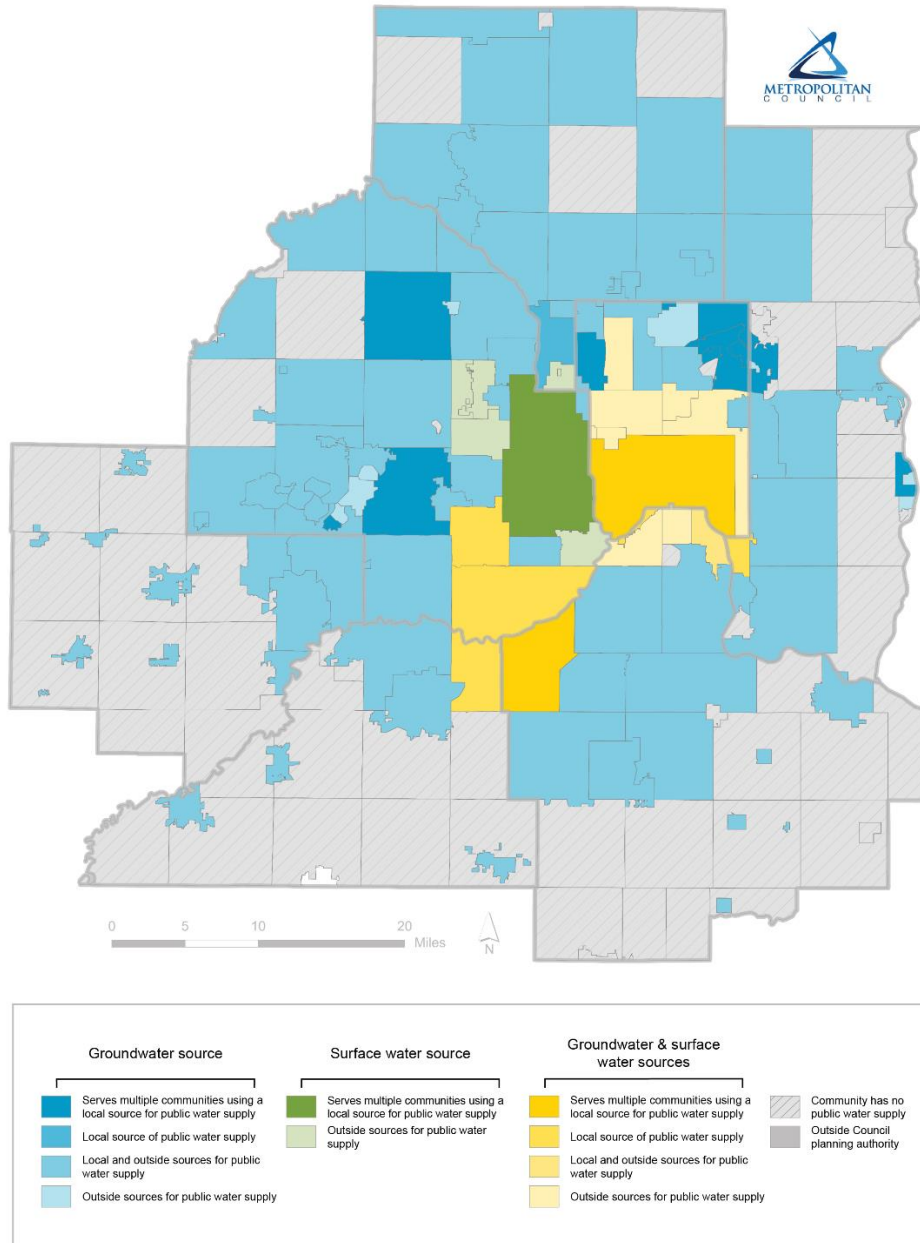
METROPOLITAN COUNCIL

0 5 10 20 Miles

N

Groundwater source

Serves multiple communities using a local source for public water supply

Local source of public water supply

Local and outside sources for public water supply

Outside sources for public water supply

Surface water source

Serves multiple communities using a local source for public water supply

Outside sources for public water supply

Groundwater & surface water sources

Serves multiple communities using a local source for public water supply

Local source of public water supply

Local and outside sources for public water supply

Outside sources for public water supply

Community has no public water supply

Outside Council planning authority